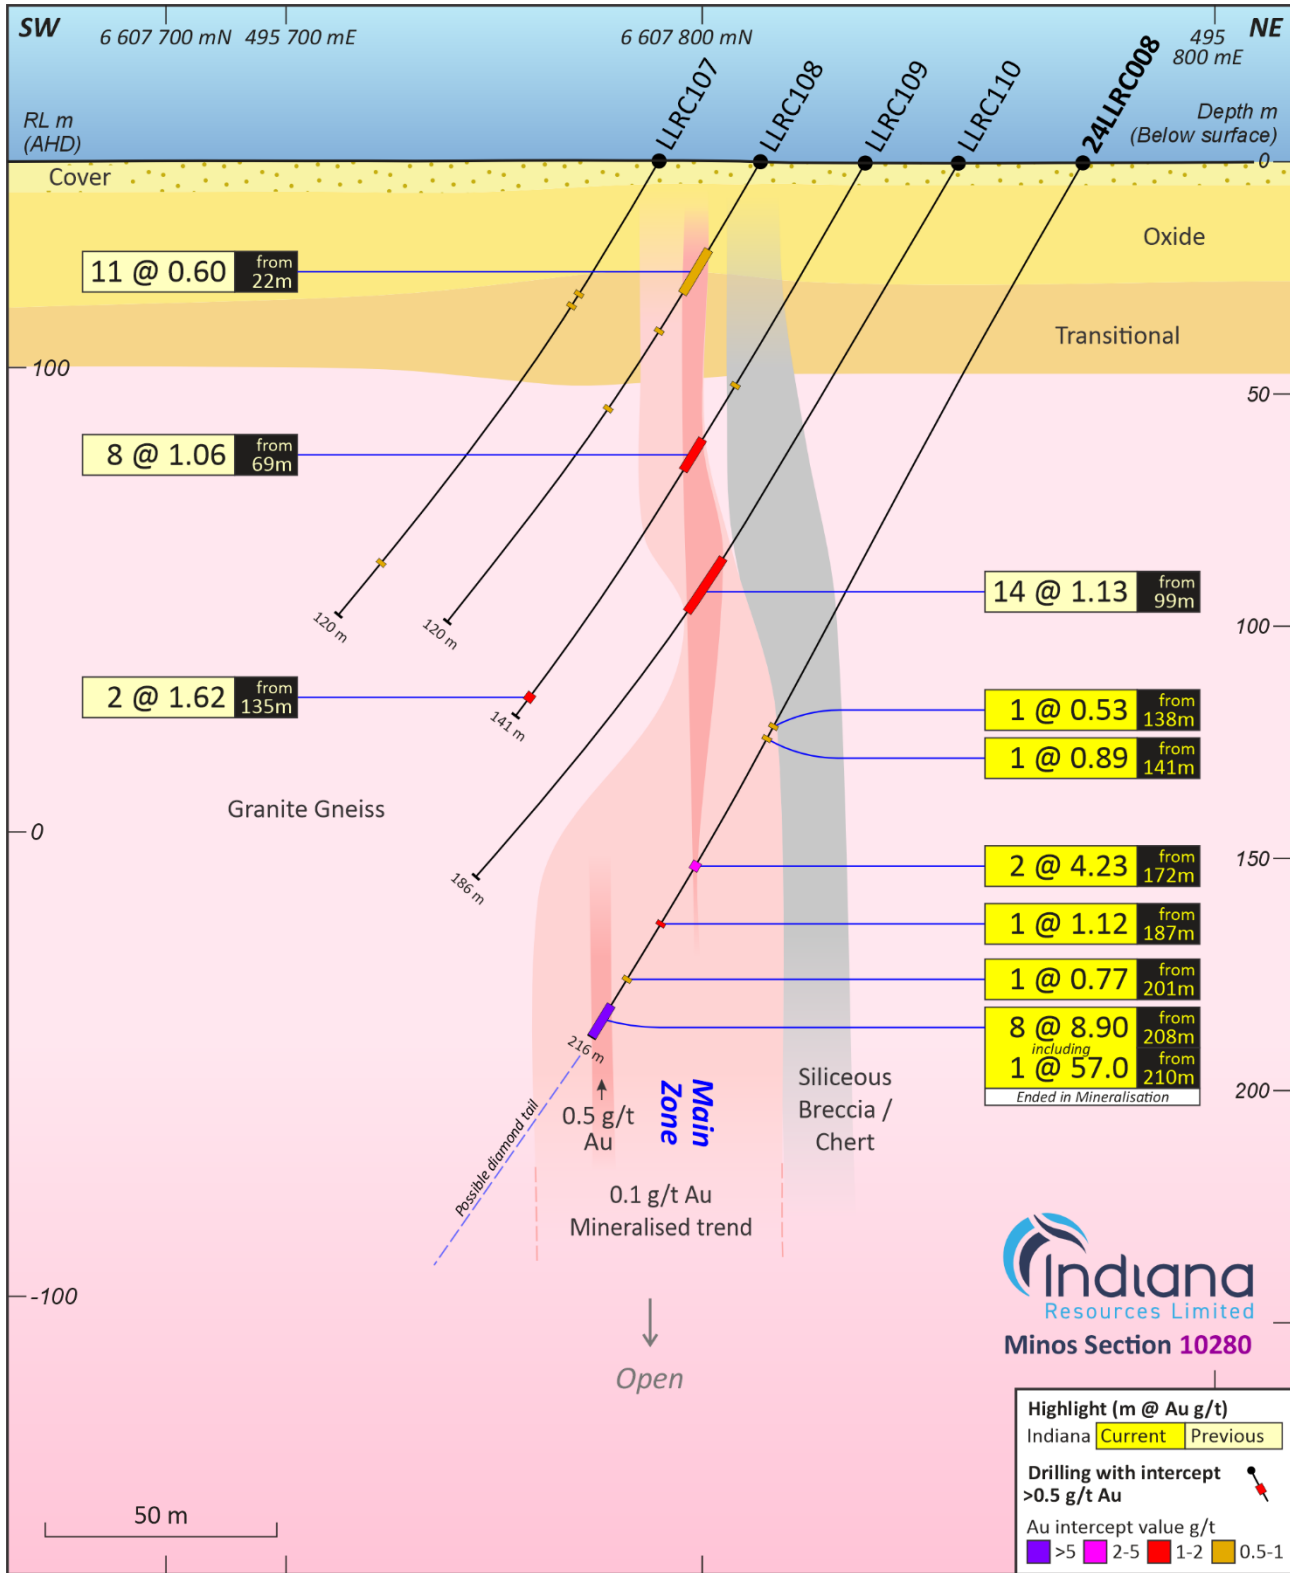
SW 6 607 700 mN 495 700 mE 6 607 800 mN 495 800 mE NE

RL m (AHD)

LLRC107 LLRC108 LLRC109 LLRC110 24LLRC008

Depth m (Below surface)

0

Cover

Oxide

Transitional

11 @ 0.60 from 22m

100

50

8 @ 1.06 from 69m

14 @ 1.13 from 99m

120 m

120 m

100

2 @ 1.62 from 135m

141 m

1 @ 0.53 from 138m

1 @ 0.89 from 141m

Granite Gneiss

0

186 m

2 @ 4.23 from 172m

150

1 @ 1.12 from 187m

1 @ 0.77 from 201m

8 @ 8.90 from 208m
including
1 @ 57.0 from 210m
Ended in Mineralisation

216 m

200

Possible diamond tail

0.5 g/t Au

Main Zone

Siliceous Breccia / Chert

0.1 g/t Au Mineralised trend

-100

Indiana Resources Limited

Minos Section 10280

Open

50 m

Highlight (m @ Au g/t)
Indiana Current Previous

Drilling with intercept >0.5 g/t Au

Au intercept value g/t
>5 2-5 1-2 0.5-1